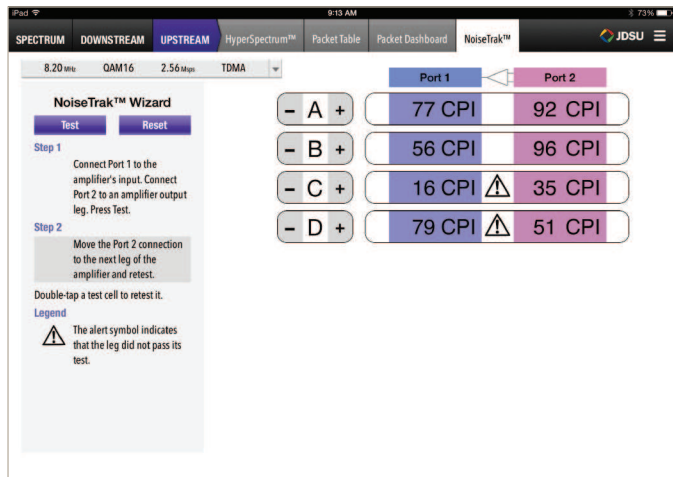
iPad
9:13 AM
73%

SPECTRUM DOWNSTREAM UPSTREAM HyperSpectrum™ Packet Table Packet Dashboard NoiseTrak™ JDSU

8.20 MHz QAM16 2.56 Msps TDMA

NoiseTrak™ Wizard

Test Reset

Step 1

Connect Port 1 to the amplifier's input. Connect Port 2 to an amplifier output leg. Press Test.

Step 2

Move the Port 2 connection to the next leg of the amplifier and retest.

Double-tap a test cell to retest it.

Legend

The alert symbol indicates that the leg did not pass its test.

Port 1 Port 2

| | Port 1 | | Port 2 |
|---|---|---|---|
| – A + | 77 CPI | | 92 CPI |
| – B + | 56 CPI | | 96 CPI |
| – C + | 16 CPI | ⚠ | 35 CPI |
| – D + | 79 CPI | ⚠ | 51 CPI |